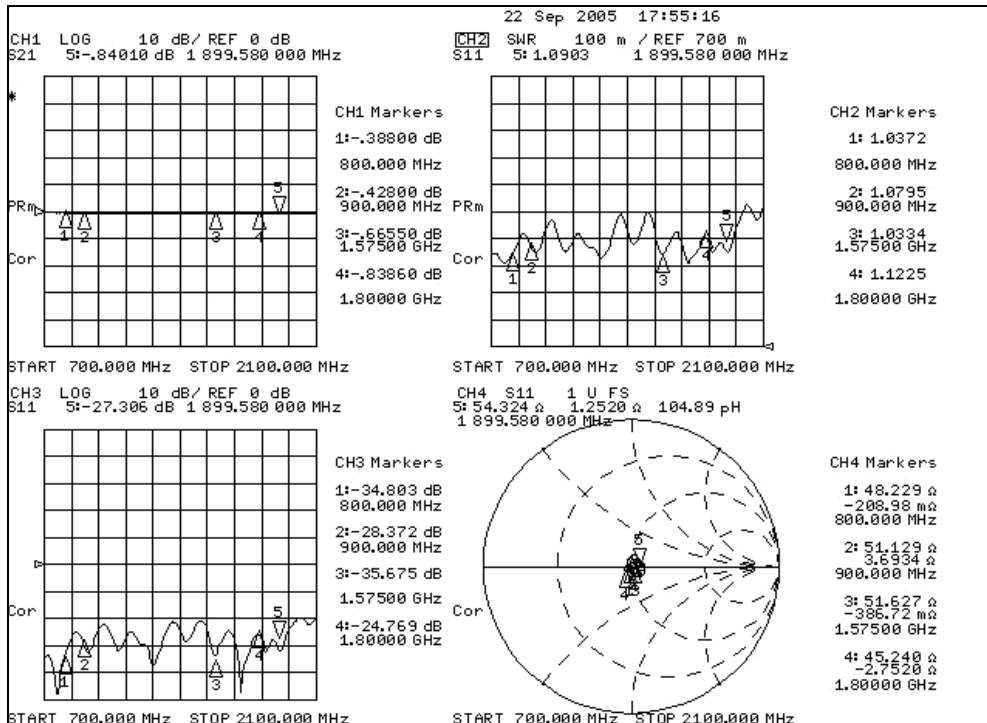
22 Sep 2005 17:55:16

CH1 LOG 10 dB/ REF 0 dB
S21 5:-.84010 dB 1 899.580 000 MHz

CH2 SWR 100 m / REF 700 m
S11 5: 1.0903 1 899.580 000 MHz

*

CH1 Markers
1:-.38800 dB
800.000 MHz
2:-.42800 dB
900.000 MHz
3:-.66550 dB
1.57500 GHz
4:-.83860 dB
1.80000 GHz

PRm
Cor
1 2 3 4 5

CH2 Markers
1: 1.0372
800.000 MHz
2: 1.0795
900.000 MHz
3: 1.0334
1.57500 GHz
4: 1.1225
1.80000 GHz

PRm
Cor
1 2 3 4 5

START 700.000 MHz STOP 2100.000 MHz
START 700.000 MHz STOP 2100.000 MHz

CH3 LOG 10 dB/ REF 0 dB
S11 5:-27.306 dB 1 899.580 000 MHz

CH4 S11 1 U FS
5: 54.324 Ω 1.2520 Ω 104.89 pH
1 899.580 000 MHz

CH3 Markers
1:-34.803 dB
800.000 MHz
2:-28.372 dB
900.000 MHz
3:-35.675 dB
1.57500 GHz
4:-24.769 dB
1.80000 GHz

Cor
1 2 3 4 5

CH4 Markers
1: 48.229 Ω
-208.98 mΩ
800.000 MHz
2: 51.129 Ω
3.6934 Ω
900.000 MHz
3: 51.627 Ω
-386.72 mΩ
1.57500 GHz
4: 45.240 Ω
-2.7520 Ω
1.80000 GHz

Cor

START 700.000 MHz STOP 2100.000 MHz
START 700.000 MHz STOP 2100.000 MHz